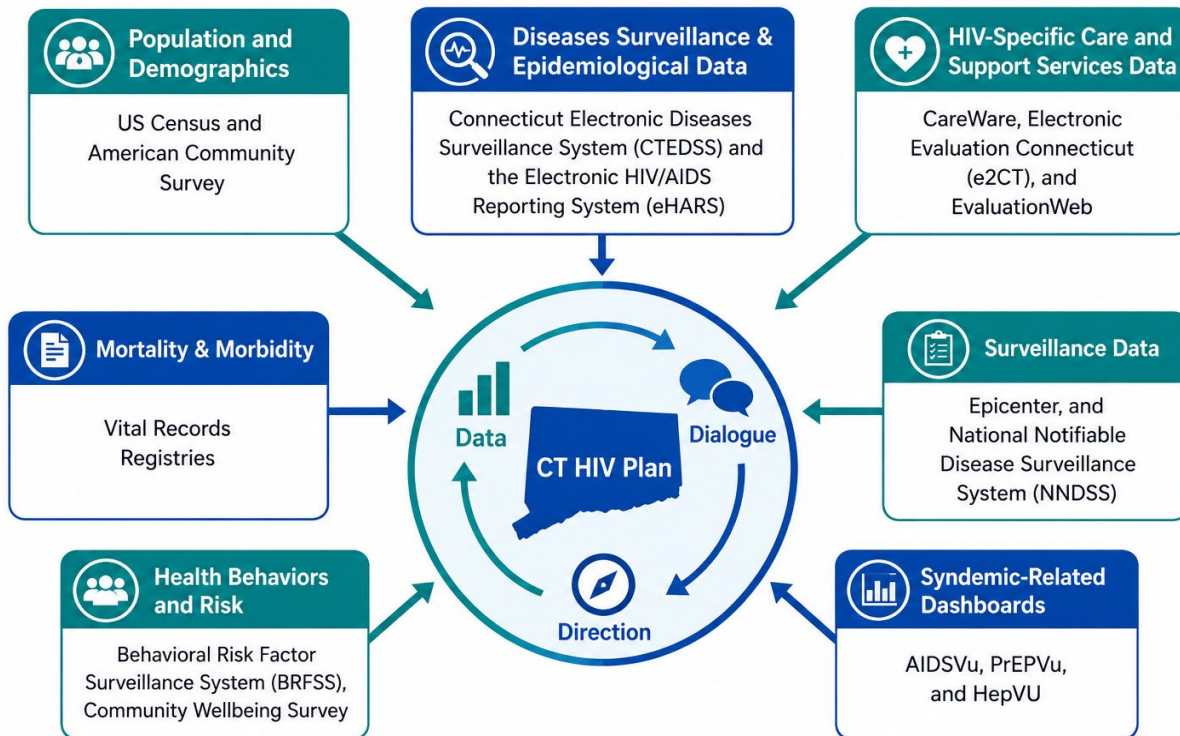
Population and Demographics

US Census and American Community Survey

Diseases Surveillance & Epidemiological Data

Connecticut Electronic Diseases Surveillance System (CTEDSS) and the Electronic HIV/AIDS Reporting System (eHARS)

HIV-Specific Care and Support Services Data

CareWare, Electronic Evaluation Connecticut (e2CT), and EvaluationWeb

Mortality & Morbidity

Vital Records Registries

Data

Dialogue

CT HIV Plan

Direction

Surveillance Data

Epicenter, and National Notifiable Disease Surveillance System (NNDSS)

Health Behaviors and Risk

Behavioral Risk Factor Surveillance System (BRFSS), Community Wellbeing Survey

Syndemic-Related Dashboards

AIDSVu, PrEPVu, and HepVU